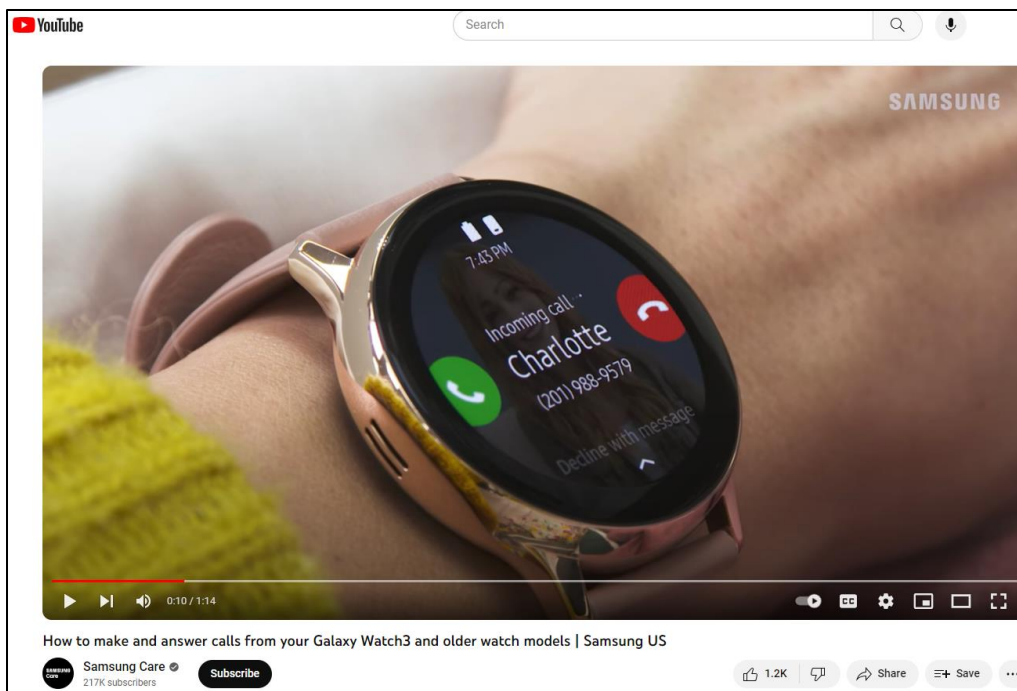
YouTube
Search

SAMSUNG

7:43 PM
Incoming call
Charlotte
(201) 988-9579
Decline with message

0:10 / 1:14

How to make and answer calls from your Galaxy Watch3 and older watch models | Samsung US

SAMSUNG Care
Samsung Care
217K subscribers
Subscribe
1.2K
Share
Save